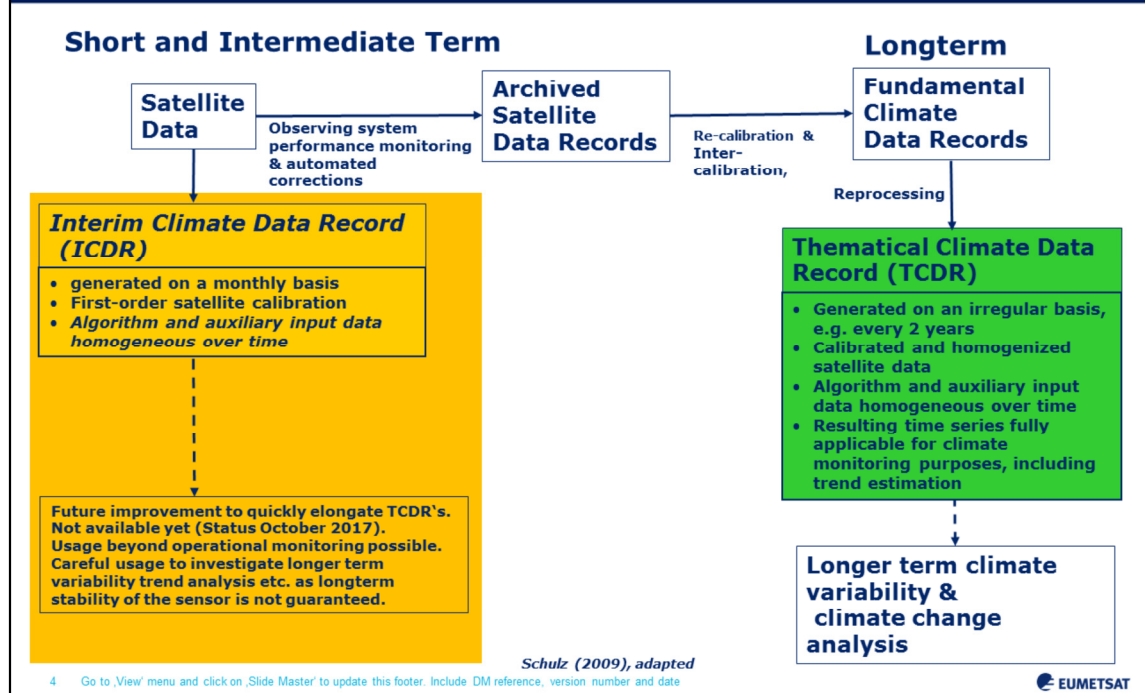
Short and Intermediate Term

Longterm

Satellite Data

Observing system performance monitoring & automated corrections

Archived Satellite Data Records

Re-calibration & Inter-calibration,

Fundamental Climate Data Records

Reprocessing

Interim Climate Data Record (ICDR)

• generated on a monthly basis
• First-order satellite calibration
• Algorithm and auxiliary input data homogeneous over time

Future improvement to quickly elongate TCDR's. Not available yet (Status October 2017). Usage beyond operational monitoring possible. Careful usage to investigate longer term variability trend analysis etc. as longterm stability of the sensor is not guaranteed.

Thematical Climate Data Record (TCDR)

• Generated on an irregular basis, e.g. every 2 years
• Calibrated and homogenized satellite data
• Algorithm and auxiliary input data homogeneous over time
• Resulting time series fully applicable for climate monitoring purposes, including trend estimation

Longer term climate variability & climate change analysis

Schulz (2009), adapted

4 Go to ‚View' menu and click on ‚Slide Master' to update this footer. Include DM reference, version number and date

EUMETSAT